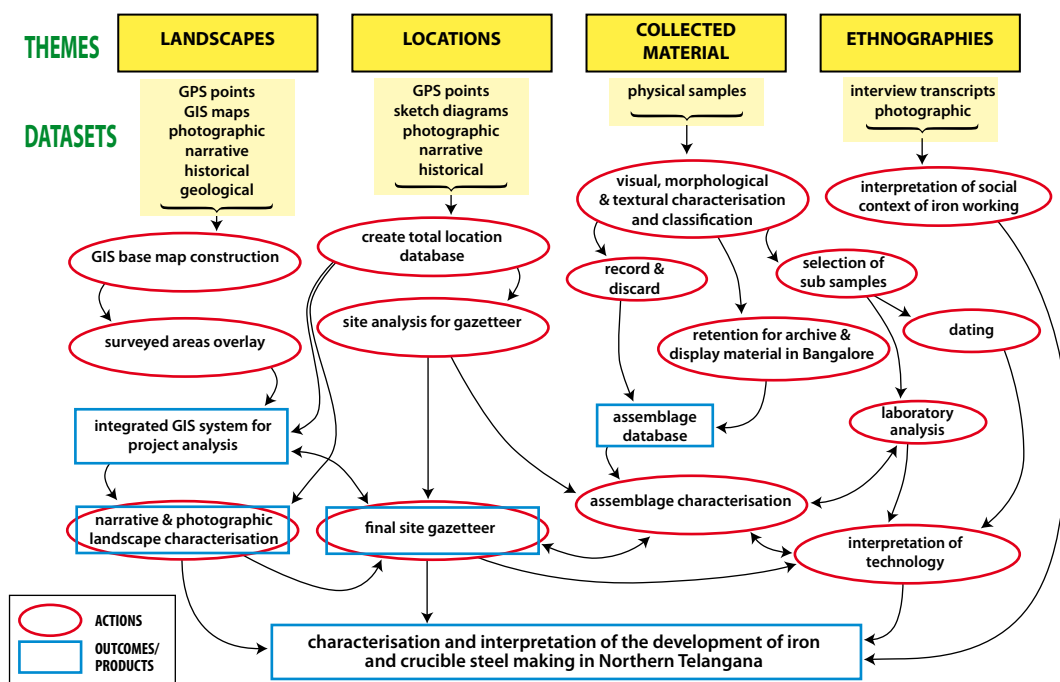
THEMES

LANDSCAPES

LOCATIONS

COLLECTED MATERIAL

ETHNOGRAPHIES

DATASETS

GPS points
GIS maps
photographic
narrative
historical
geological

GPS points
sketch diagrams
photographic
narrative
historical

physical samples

interview transcripts
photographic

GIS base map construction

create total location database

visual, morphological & textural characterisation and classification

interpretation of social context of iron working

surveyed areas overlay

site analysis for gazetteer

record & discard

selection of sub samples

retention for archive & display material in Bangalore

dating

integrated GIS system for project analysis

assemblage database

laboratory analysis

assemblage characterisation

narrative & photographic landscape characterisation

final site gazetteer

interpretation of technology

ACTIONS

OUTCOMES/ PRODUCTS

characterisation and interpretation of the development of iron and crucible steel making in Northern Telangana